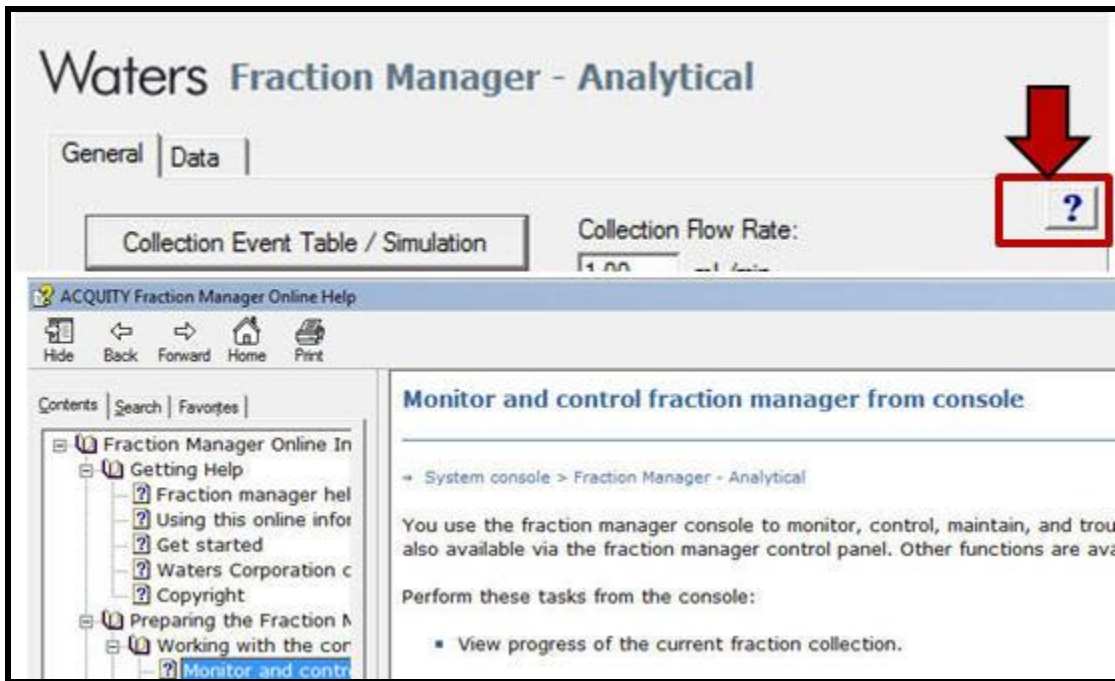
Waters Fraction Manager - Analytical

General | Data

?

Collection Event Table / Simulation

Collection Flow Rate:

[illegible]

ACQUITY Fraction Manager Online Help

Hide Back Forward Home Print

Contents | Search | Favorites

Fraction Manager Online In
Getting Help
Fraction manager hel
Using this online infor
Get started
Waters Corporation c
Copyright
Preparing the Fraction M
Working with the cor
Monitor and contr

Monitor and control fraction manager from console

→ System console > Fraction Manager - Analytical

You use the fraction manager console to monitor, control, maintain, and trou also available via the fraction manager control panel. Other functions are ava

Perform these tasks from the console:

• View progress of the current fraction collection.